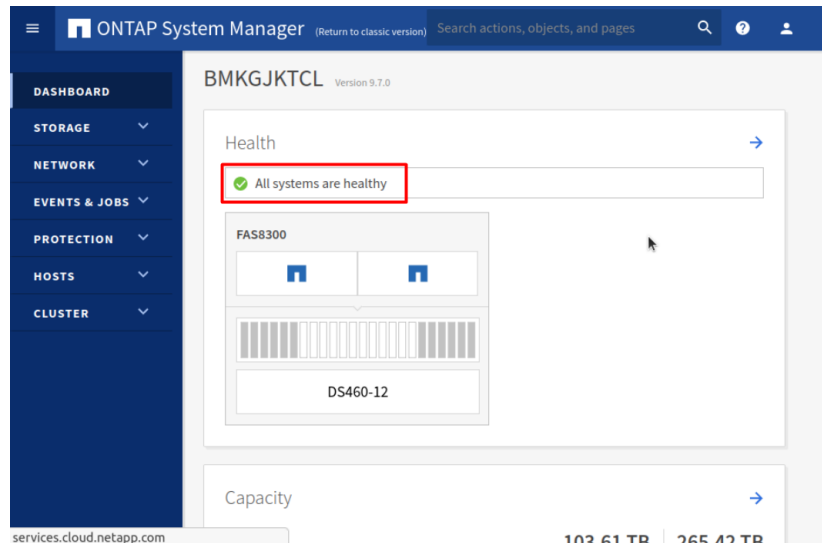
ONTAP System Manager (Return to classic version)

Search actions, objects, and pages

DASHBOARD
STORAGE
NETWORK
EVENTS & JOBS
PROTECTION
HOSTS
CLUSTER

BMKGJKTCL Version 9.7.0

Health

All systems are healthy

FAS8300

DS460-12

Capacity

103.61 TB | 265.42 TB

services.cloud.netapp.com